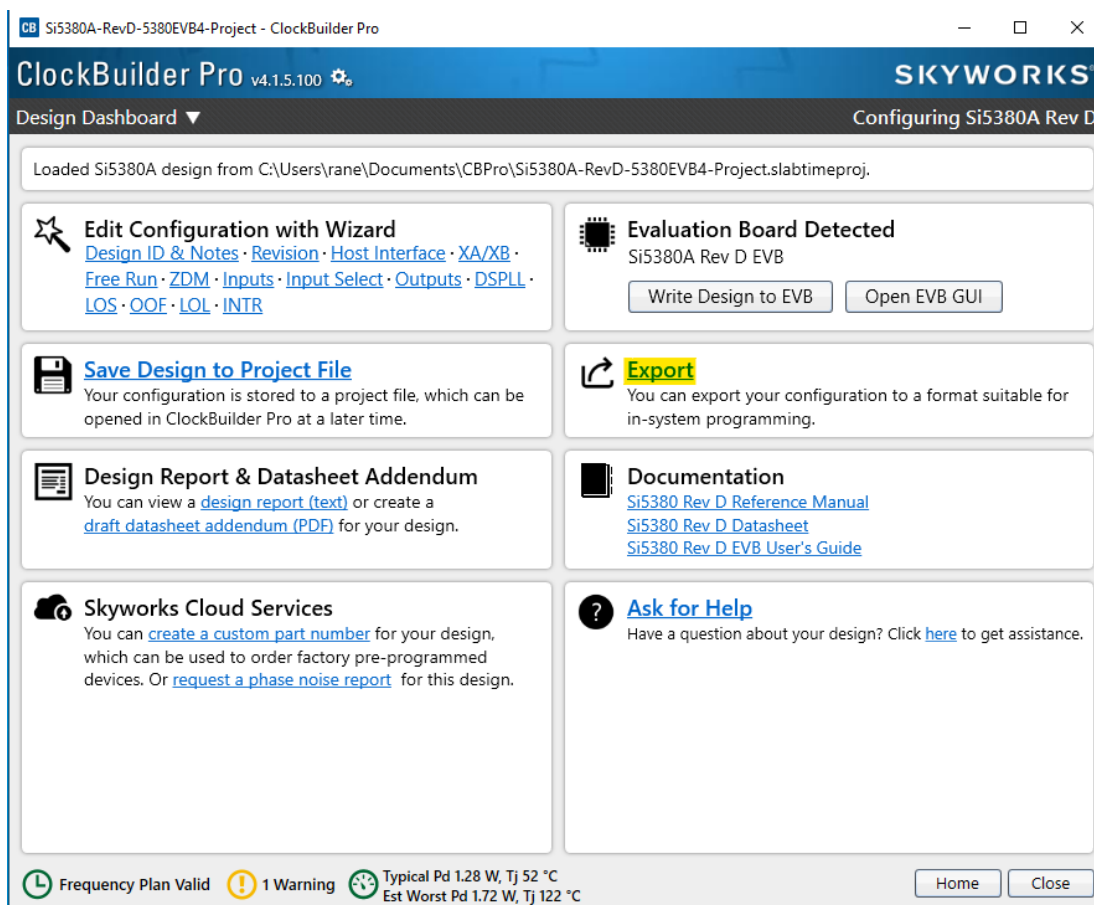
CB Si5380A-RevD-5380EVB4-Project - ClockBuilder Pro

ClockBuilder Pro v4.1.5.100

SKYWORKS

Design Dashboard ▼

Configuring Si5380A Rev D

Loaded Si5380A design from C:\Users\rane\Documents\CBPro\Si5380A-RevD-5380EVB4-Project.slabtimeproj.

Edit Configuration with Wizard
Design ID & Notes · Revision · Host Interface · XA/XB · Free Run · ZDM · Inputs · Input Select · Outputs · DSPLL · LOS · OOF · LOL · INTR

Evaluation Board Detected
Si5380A Rev D EVB
Write Design to EVB
Open EVB GUI

Save Design to Project File
Your configuration is stored to a project file, which can be opened in ClockBuilder Pro at a later time.

Export
You can export your configuration to a format suitable for in-system programming.

Design Report & Datasheet Addendum
You can view a design report (text) or create a draft datasheet addendum (PDF) for your design.

Documentation
Si5380 Rev D Reference Manual
Si5380 Rev D Datasheet
Si5380 Rev D EVB User's Guide

Skyworks Cloud Services
You can create a custom part number for your design, which can be used to order factory pre-programmed devices. Or request a phase noise report for this design.

Ask for Help
Have a question about your design? Click here to get assistance.

Frequency Plan Valid
1 Warning
Typical Pd 1.28 W, Tj 52 °C
Est Worst Pd 1.72 W, Tj 122 °C
Home
Close